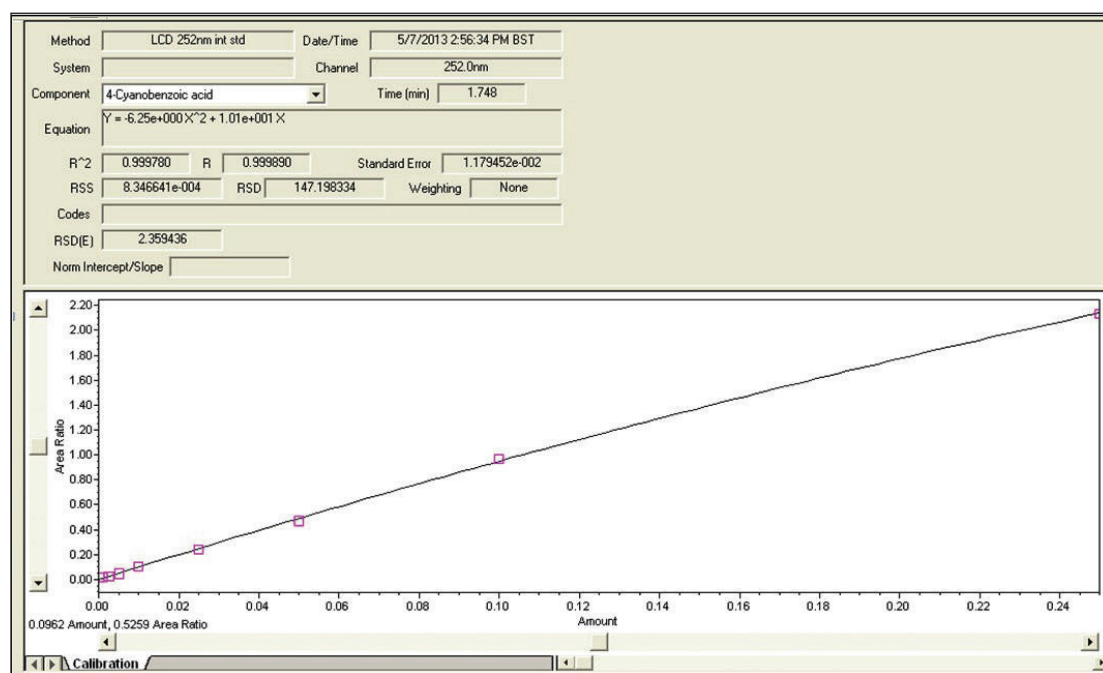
Method LCD 252nm int std
Date/Time 5/7/2013 2:56:34 PM BST
System
Channel 252.0nm
Component 4-Cyanobenzoic acid
Time (min) 1.748
Equation Y = -6.25e+000 X^2 + 1.01e+001 X
R^2 0.999780
R 0.999890
Standard Error 1.179452e-002
RSS 8.346641e-004
RSD 147.198334
Weighting None
Codes
RSD(E) 2.359436
Norm Intercept/Slope

2.20
2.00
1.80
1.60
1.40
1.20
1.00
0.80
0.60
0.40
0.20
0.00
Area Ratio
0.00 0.02 0.04 0.06 0.08 0.10 0.12 0.14 0.16 0.18 0.20 0.22 0.24
Amount
0.0962 Amount, 0.5259 Area Ratio
Calibration